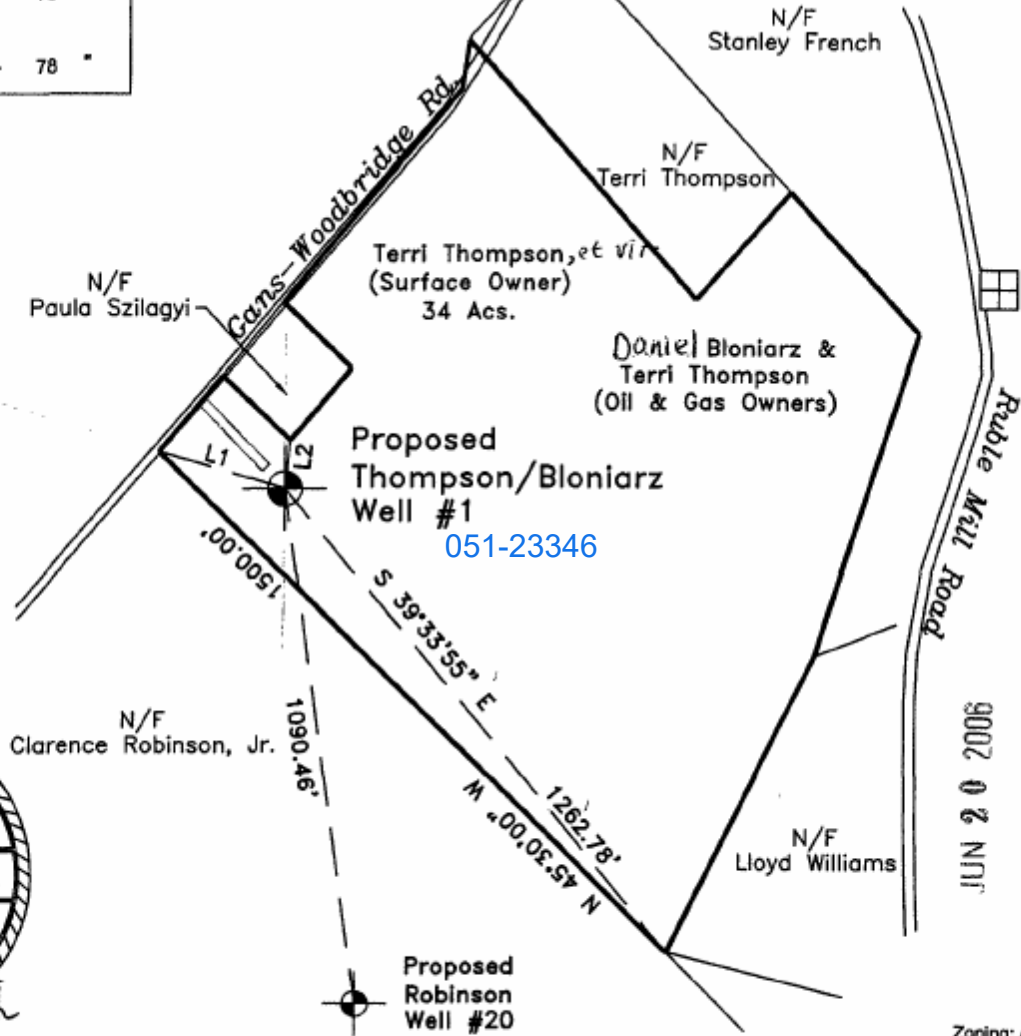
78 "

N/F
Stanley French

Gans-Woodbridge Rd.

N/F
Terri Thompson

Terri Thompson, et vir
(Surface Owner)
34 Acs.

N/F
Paula Szilagyi

Daniel Bloniarz &
Terri Thompson
(Oil & Gas Owners)

Ruble Mill Road

L1
L2

Proposed
Thompson/Bloniarz
Well #1

051-23346

1500.00'

S 39°33'55" E

1262.78'

N 45°30'00" W

1090.46'

N/F
Clarence Robinson, Jr.

JUN 20 2006

N/F
Lloyd Williams

Proposed
Robinson
Well #20

Zoning: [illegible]